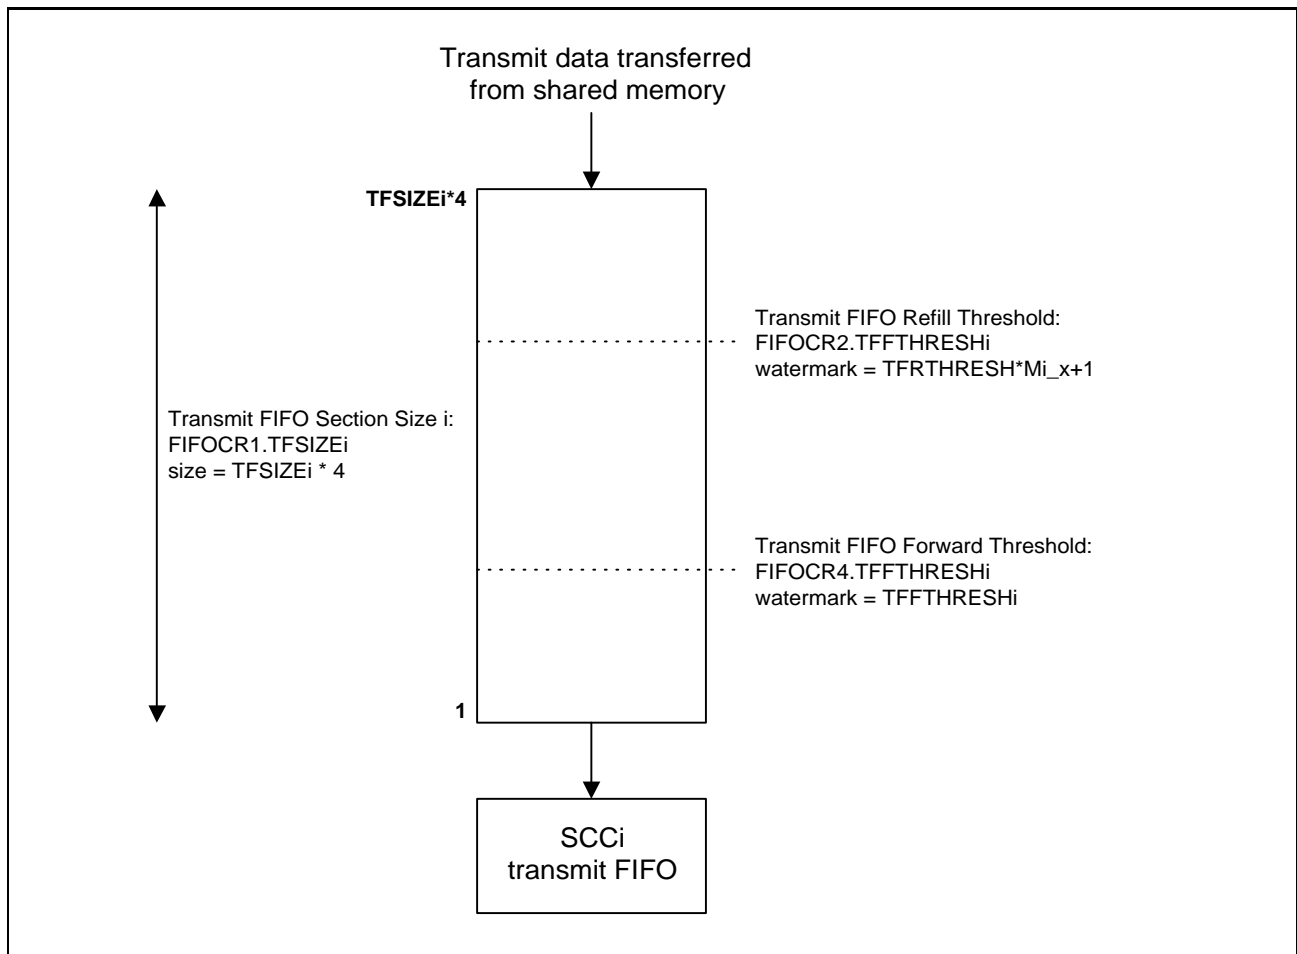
Transmit data transferred from shared memory

TFSIZEi*4

Transmit FIFO Refill Threshold:
FIFOCR2.TFFTHRESHi
watermark = TFRTHRESH*Mi_x+1

Transmit FIFO Section Size i:
FIFOCR1.TFSIZEi
size = TFSIZEi * 4

Transmit FIFO Forward Threshold:
FIFOCR4.TFFTHRESHi
watermark = TFFTHRESHi

1

SCCi
transmit FIFO